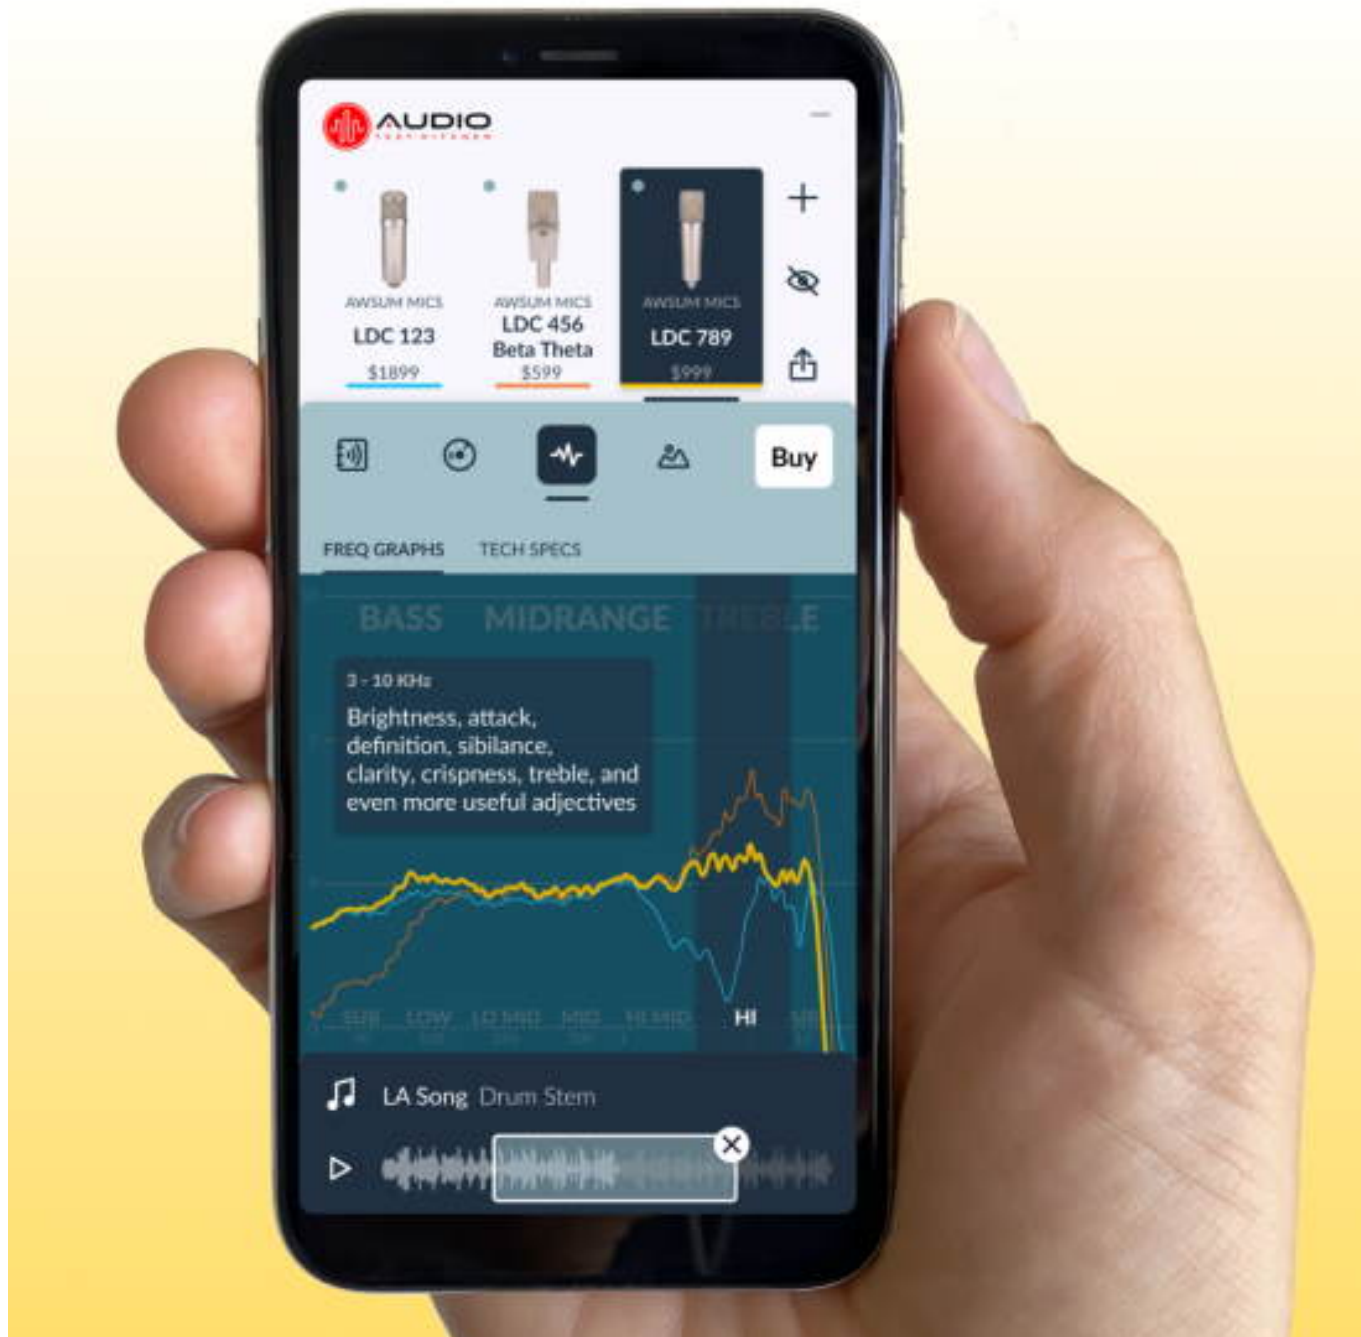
AUDIO
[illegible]

AWSUM MICS
LDC 123
$1899

AWSUM MICS
LDC 456
Beta Theta
$599

AWSUM MICS
LDC 789
$999

Buy

FREQ GRAPHS
TECH SPECS

BASS
MIDRANGE
TREBLE

3 - 10 KHz
Brightness, attack, definition, sibilance, clarity, crispness, treble, and even more useful adjectives

SUB
LOW
LO MID
MID
HI MID
HI
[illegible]

LA Song Drum Stem